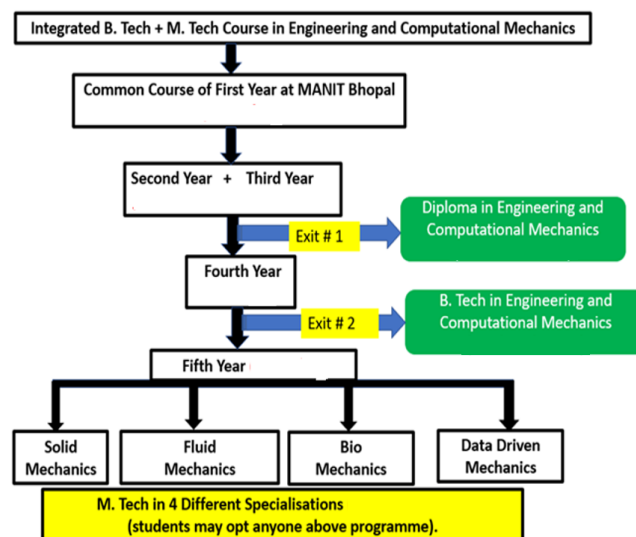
Integrated B. Tech + M. Tech Course in Engineering and Computational Mechanics

Common Course of First Year at MANIT Bhopal

Second Year + Third Year

Exit # 1

Diploma in Engineering and Computational Mechanics

Fourth Year

Exit # 2

B. Tech in Engineering and Computational Mechanics

Fifth Year

Solid Mechanics

Fluid Mechanics

Bio Mechanics

Data Driven Mechanics

M. Tech in 4 Different Specialisations (students may opt anyone above programme).